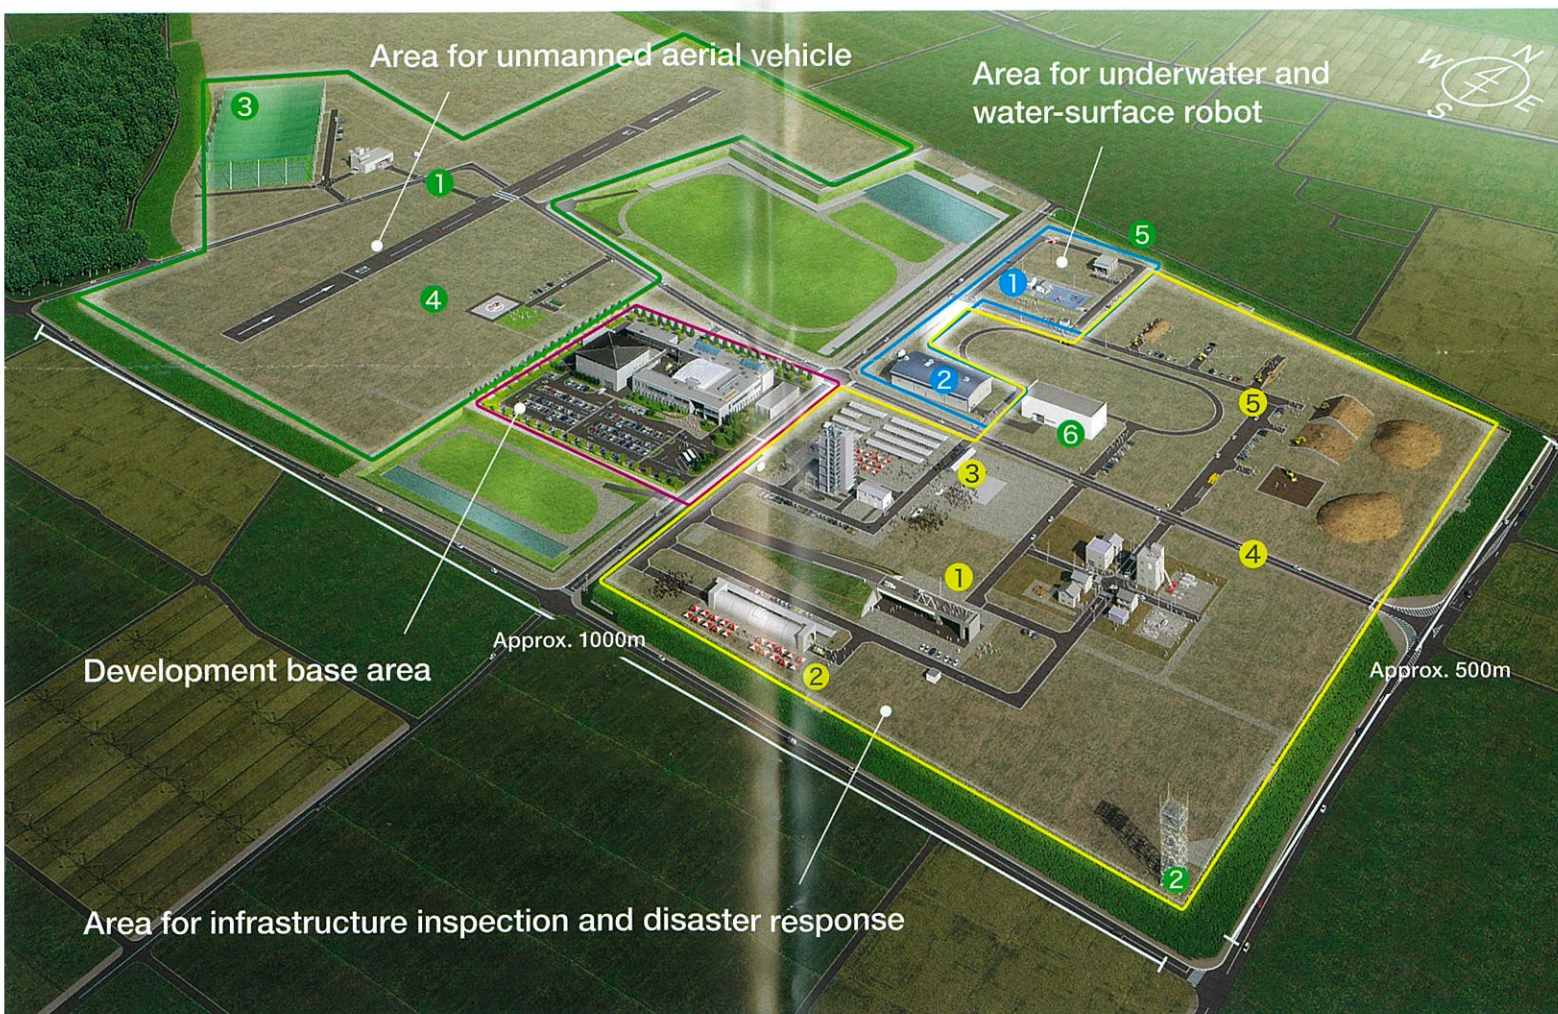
Area for unmanned aerial vehicle

Area for underwater and water-surface robot

N
W
E
S

3
1
4
5
1
2
6
5
3
4
1
2
2

Development base area

Approx. 1000m

Approx. 500m

Area for infrastructure inspection and disaster response